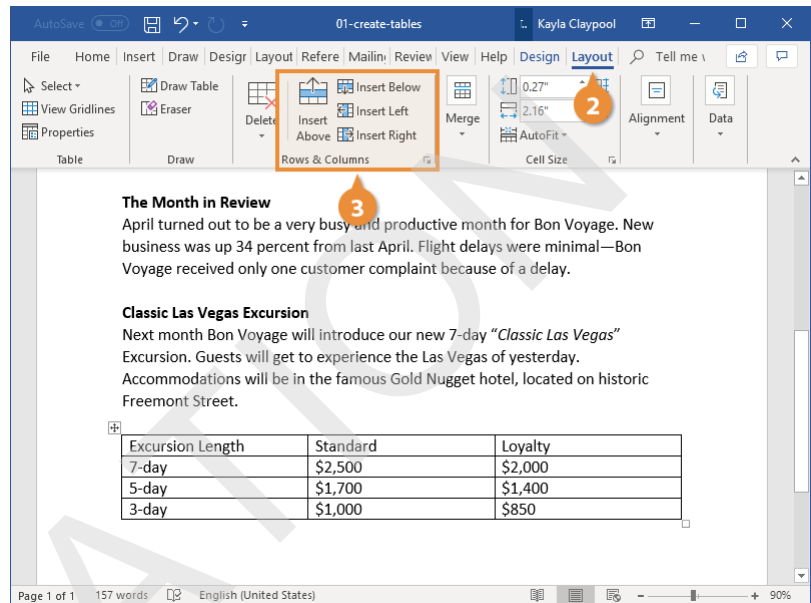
AutoSave Off 01-create-tables Kayla Claypool

File Home Insert Draw Design Layout Refere Mailin Review View Help Design Layout Tell me

Select View Gridlines Properties
Table

Draw Table Eraser
Draw

Delete

Insert Above Insert Below Insert Left Insert Right
Rows & Columns

Merge

0.27" 2.16" AutoFit
Cell Size

Alignment

Data

2

3

**The Month in Review**
April turned out to be a very busy and productive month for Bon Voyage. New business was up 34 percent from last April. Flight delays were minimal—Bon Voyage received only one customer complaint because of a delay.

**Classic Las Vegas Excursion**
Next month Bon Voyage will introduce our new 7-day "*Classic Las Vegas*" Excursion. Guests will get to experience the Las Vegas of yesterday. Accommodations will be in the famous Gold Nugget hotel, located on historic Freemont Street.

| Excursion Length | Standard | Loyalty |
|---|---|---|
| 7-day | \$2,500 | \$2,000 |
| 5-day | \$1,700 | \$1,400 |
| 3-day | \$1,000 | \$850 |

Page 1 of 1 157 words English (United States) 90%